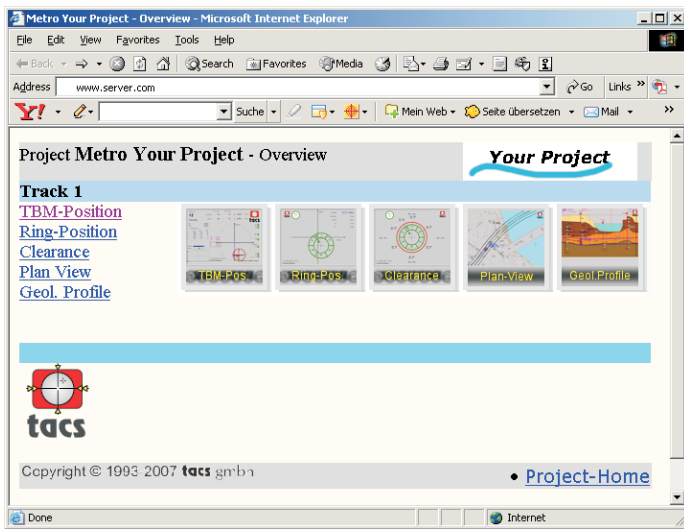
Metro Your Project - Overview - Microsoft Internet Explorer

File Edit View Favorites Tools Help

Back Search Favorites Media

Address www.server.com Go Links

Y! Suche Mein Web Seite übersetzen Mail

Project Metro Your Project - Overview

Your Project

Track 1

TBM-Position
Ring-Position
Clearance
Plan View
Geol. Profile

TBM-Pos. Ring-Pos. Clearance Plan-View Geol.Profile

tacs

Copyright © 1993-2007 tacs gmbh

• Project-Home

Done Internet